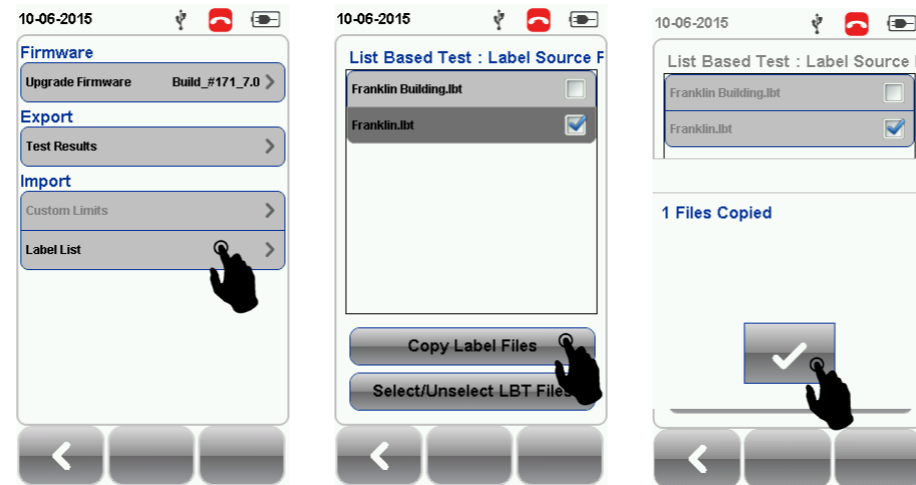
10-06-2015

Firmware

Upgrade Firmware Build_#171_7.0

Export

Test Results

Import

Custom Limits

Label List

10-06-2015

List Based Test : Label Source F

Franklin Building.lbt

Franklin.lbt

Copy Label Files

Select/Unselect LBT Files

10-06-2015

List Based Test : Label Source

Franklin Building.lbt

Franklin.lbt

1 Files Copied